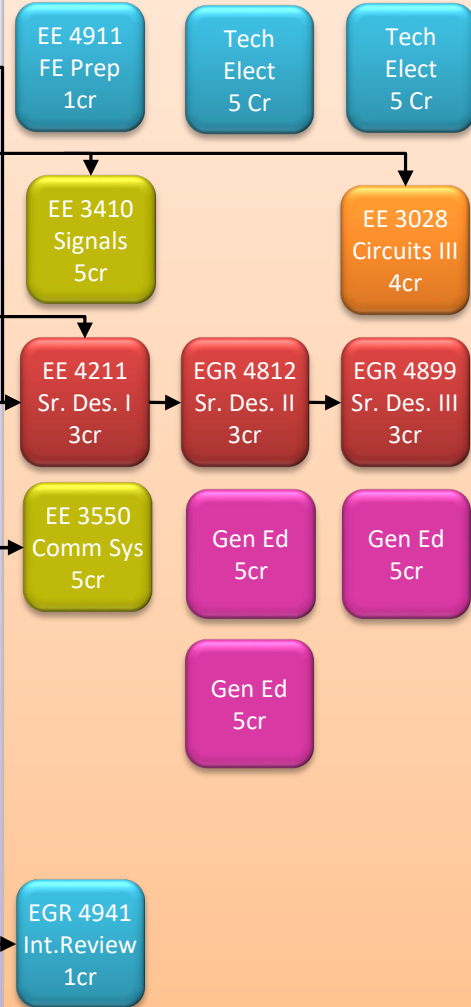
EE 4911
FE Prep
1cr

Tech
Elect
5 Cr

Tech
Elect
5 Cr

EE 3410
Signals
5cr

EE 3028
Circuits III
4cr

EE 4211
Sr. Des. I
3cr

EGR 4812
Sr. Des. II
3cr

EGR 4899
Sr. Des. III
3cr

EE 3550
Comm Sys
5cr

Gen Ed
5cr

Gen Ed
5cr

Gen Ed
5cr

EGR 4941
Int.Review
1cr